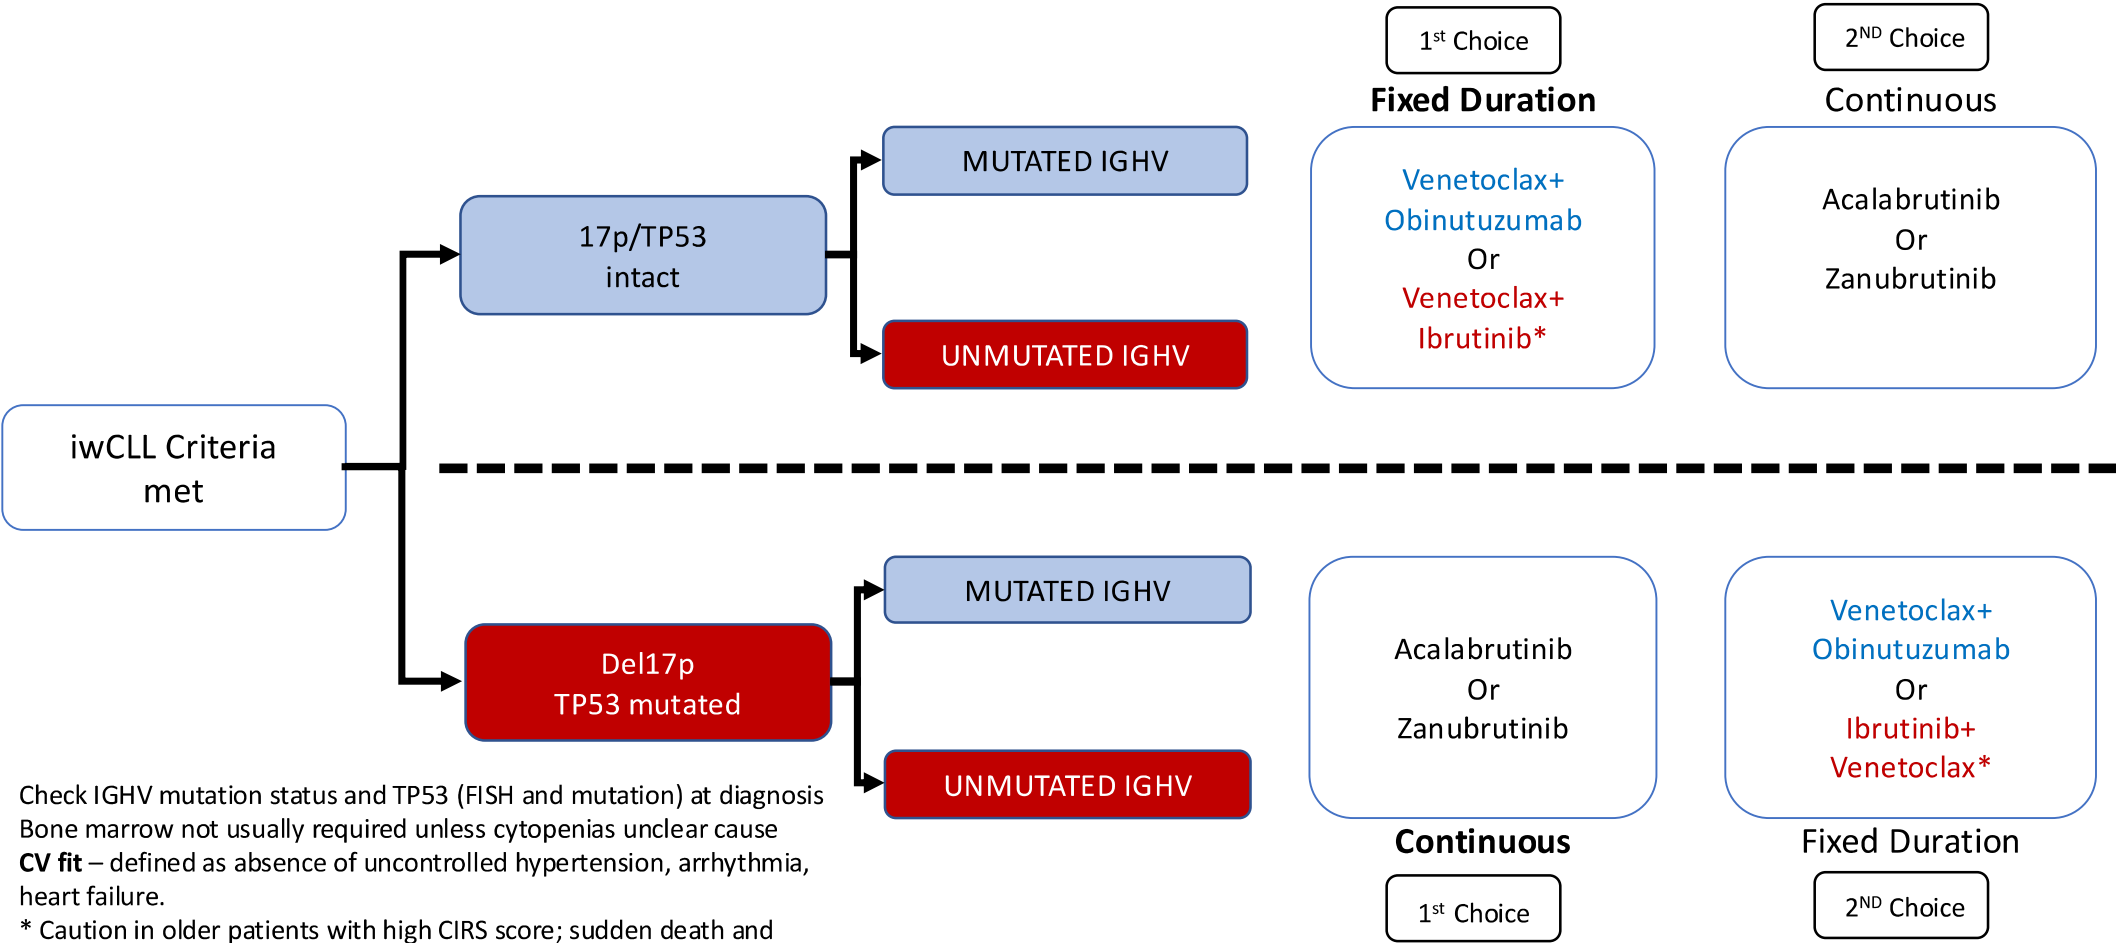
1$^{st}$ Choice

Fixed Duration

2$^{ND}$ Choice

Continuous

iwCLL Criteria met

17p/TP53 intact

MUTATED IGHV

UNMUTATED IGHV

Venetoclax+ Obinutuzumab Or Venetoclax+ Ibrutinib*

Acalabrutinib Or Zanubrutinib

Del17p TP53 mutated

MUTATED IGHV

UNMUTATED IGHV

Acalabrutinib Or Zanubrutinib

Venetoclax+ Obinutuzumab Or Ibrutinib+ Venetoclax*

Continuous

1$^{st}$ Choice

Fixed Duration

2$^{ND}$ Choice

Check IGHV mutation status and TP53 (FISH and mutation) at diagnosis
Bone marrow not usually required unless cytopenias unclear cause
**CV fit** – defined as absence of uncontrolled hypertension, arrhythmia, heart failure.
* Caution in older patients with high CIRS score; sudden death and